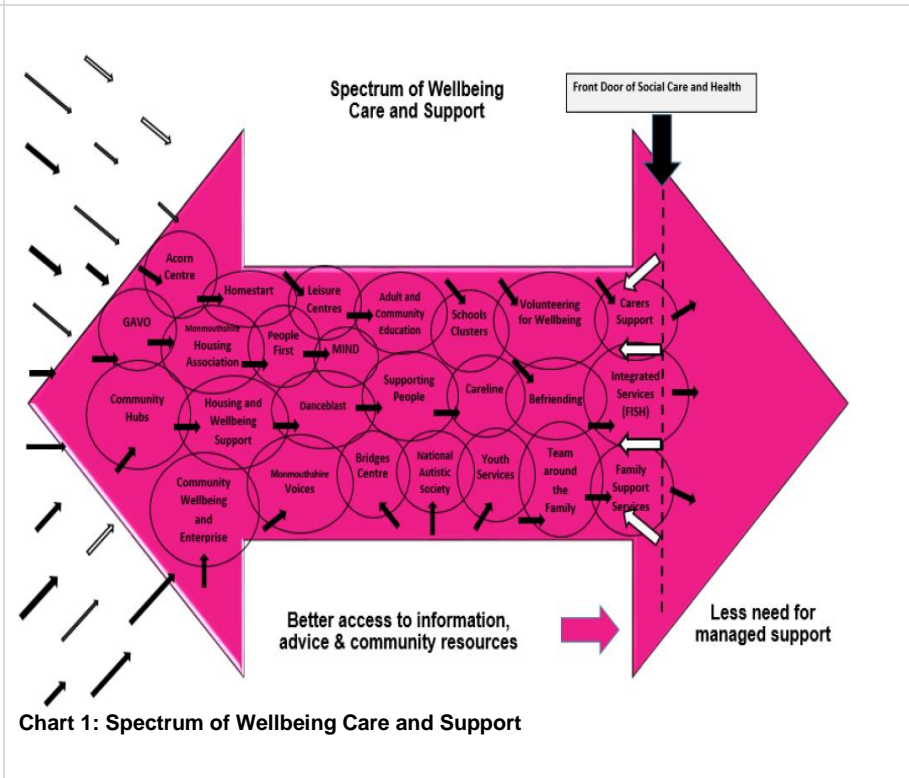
Spectrum of Wellbeing Care and Support

Front Door of Social Care and Health

Acorn Centre

Homestart

Leisure Centres

Adult and Community Education

Schools Clusters

Volunteering for Wellbeing

Carers Support

GAVO

Monmouthshire Housing Association

People First

MIND

Community Hubs

Housing and Wellbeing Support

Danceblast

Supporting People

Careline

Befriending

Integrated Services (FISH)

Community Wellbeing and Enterprise

Monmouthshire Voices

Bridges Centre

National Autistic Society

Youth Services

Team around the Family

Family Support Services

Better access to information, advice & community resources

Less need for managed support

Chart 1: Spectrum of Wellbeing Care and Support